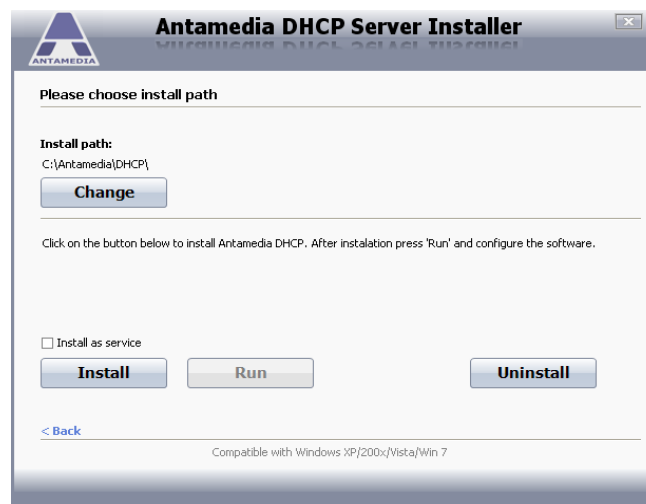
ANTAMEDIA

Antamedia DHCP Server Installer

Please choose install path

Install path:
C:\Antamedia\DHCP\

Change

Click on the button below to install Antamedia DHCP. After instalation press 'Run' and configure the software.

Install as service

Install

Run

Uninstall

< Back

Compatible with Windows XP/200x/Vista/Win 7